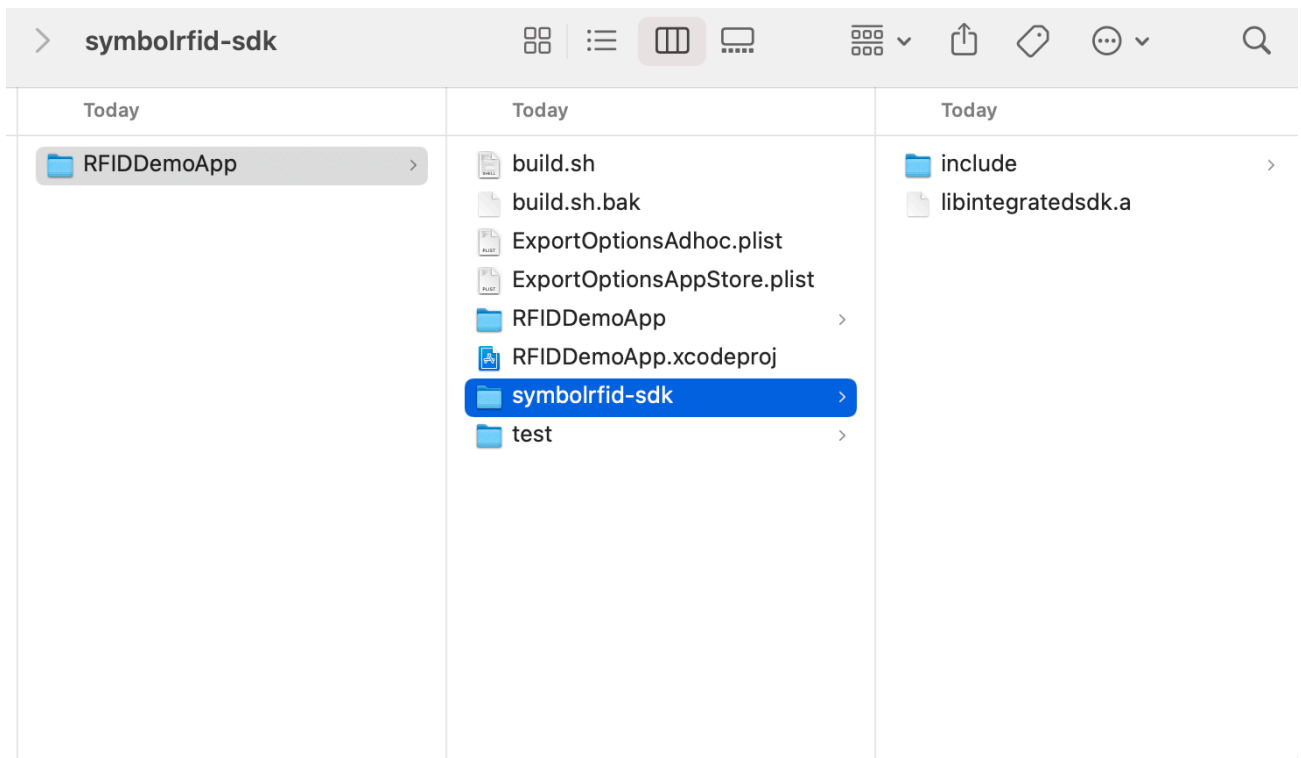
symbolrfid-sdk

Today

RFIDDemoApp

Today

build.sh
build.sh.bak
ExportOptionsAdhoc.plist
ExportOptionsAppStore.plist
RFIDDemoApp
RFIDDemoApp.xcodeproj
symbolrfid-sdk
test

Today

include
libintegratedsdk.a